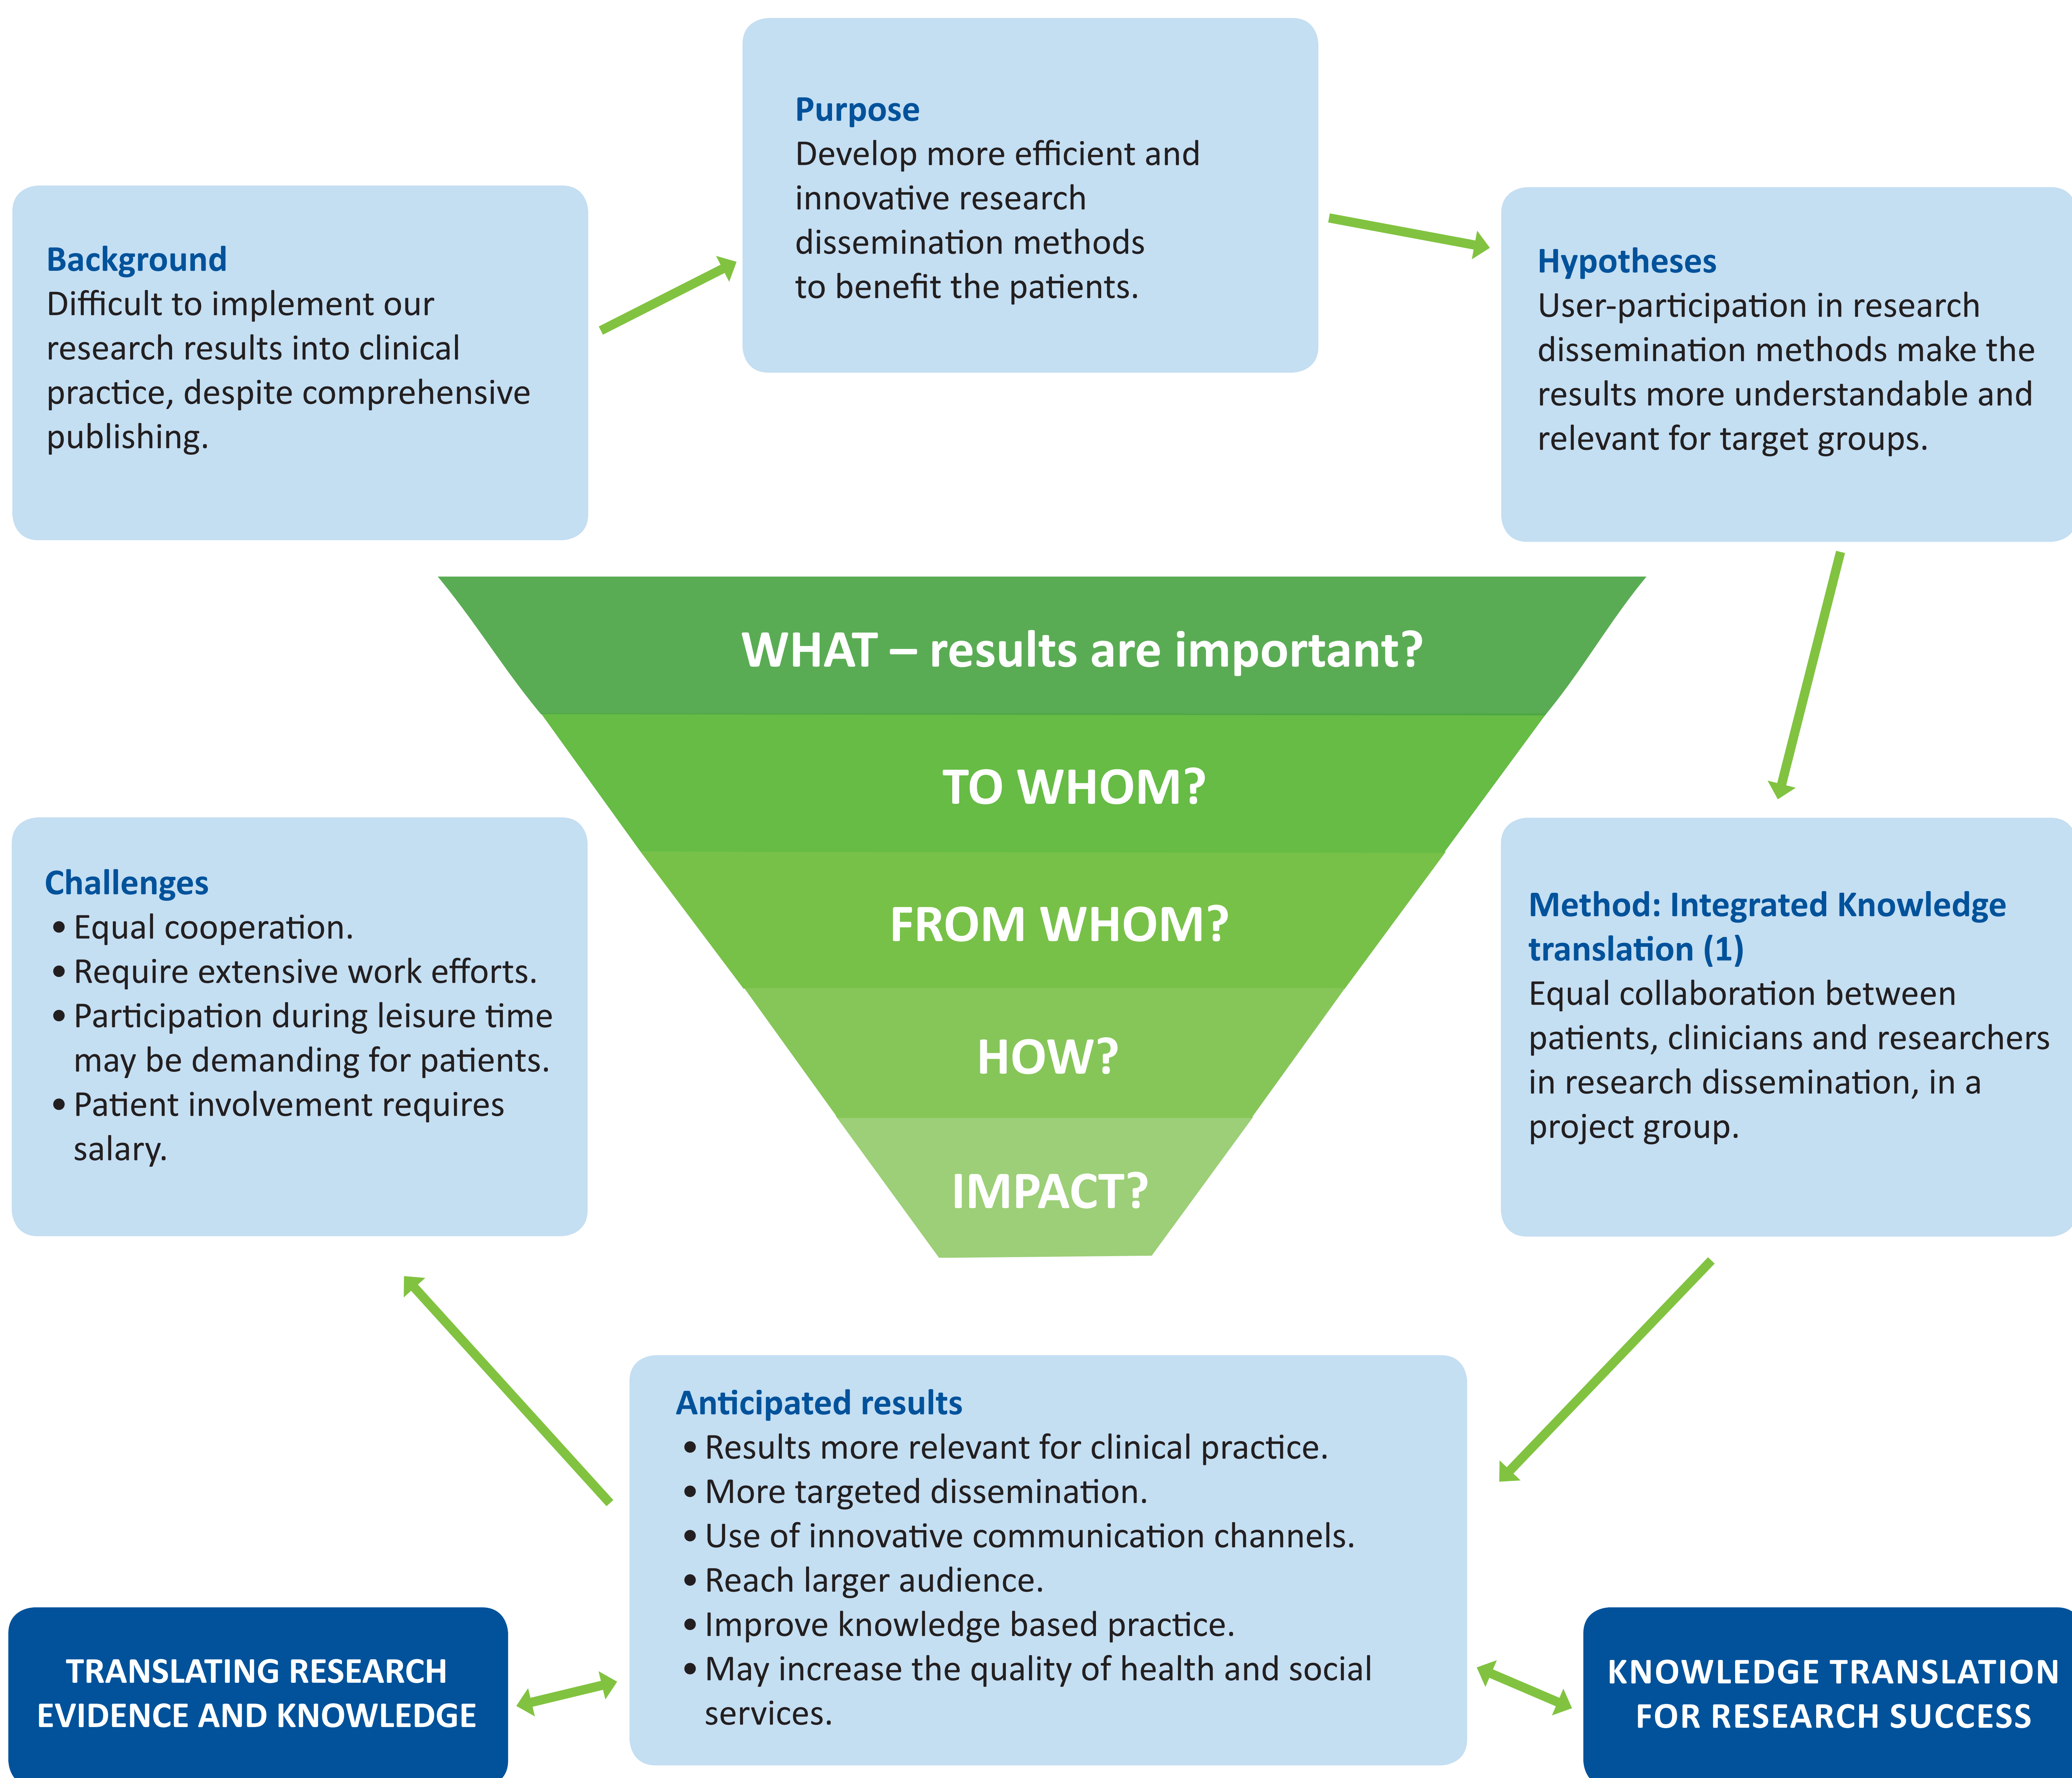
Background
Difficult to implement our research results into clinical practice, despite comprehensive publishing.

Purpose
Develop more efficient and innovative research dissemination methods to benefit the patients.

Hypotheses
User-participation in research dissemination methods make the results more understandable and relevant for target groups.

WHAT – results are important?
TO WHOM?
FROM WHOM?
HOW?
IMPACT?

Challenges
• Equal cooperation.
• Require extensive work efforts.
• Participation during leisure time may be demanding for patients.
• Patient involvement requires salary.

Method: Integrated Knowledge translation (1)
Equal collaboration between patients, clinicians and researchers in research dissemination, in a project group.

Anticipated results
• Results more relevant for clinical practice.
• More targeted dissemination.
• Use of innovative communication channels.
• Reach larger audience.
• Improve knowledge based practice.
• May increase the quality of health and social services.

TRANSLATING RESEARCH EVIDENCE AND KNOWLEDGE

KNOWLEDGE TRANSLATION FOR RESEARCH SUCCESS